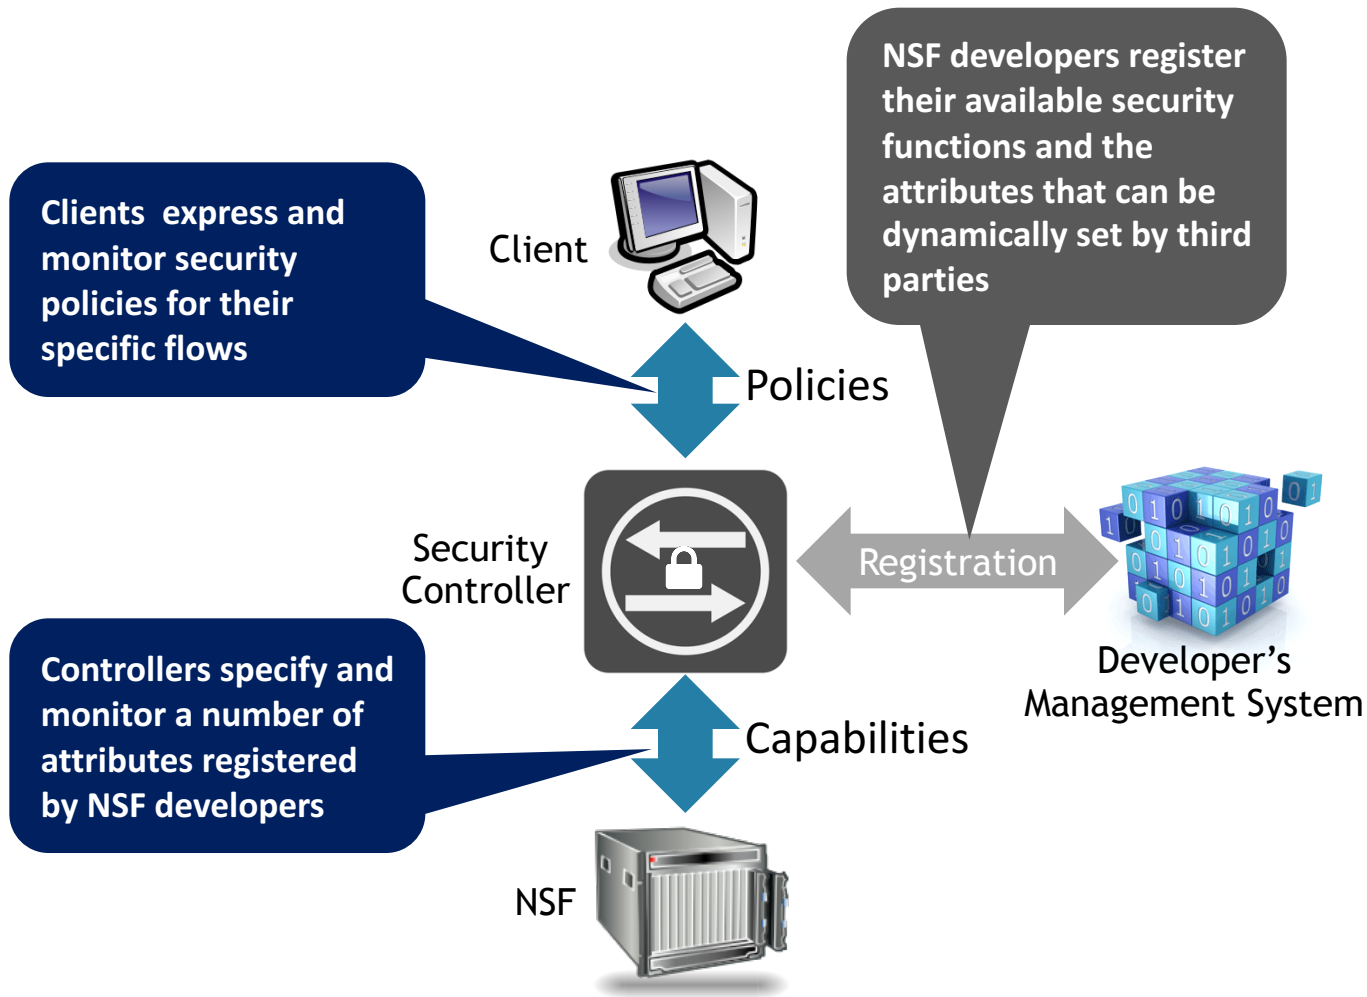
NSF developers register their available security functions and the attributes that can be dynamically set by third parties

Clients express and monitor security policies for their specific flows

Client

Policies

Security Controller

Registration

Developer’s Management System

Controllers specify and monitor a number of attributes registered by NSF developers

Capabilities

NSF